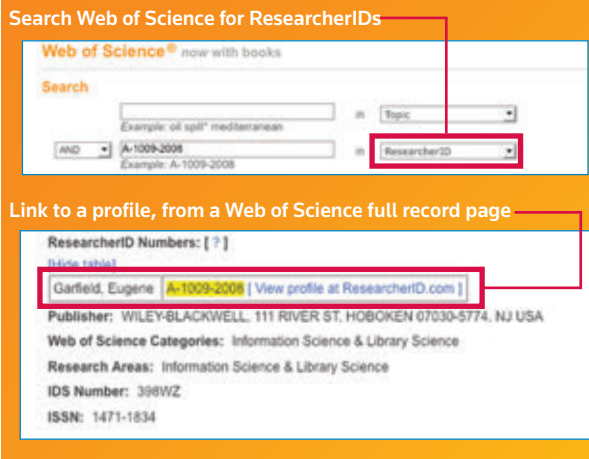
Search Web of Science for ResearcherIDs

Web of Science® now with books

Search

Example: oil spill* mediterranean

in Topic

AND A-1009-2008 in ResearcherID

Example: A-1009-2008

Link to a profile, from a Web of Science full record page

ResearcherID Numbers: [ ? ]

[Hide table]

| Garfield, Eugene | A-1009-2008 [ View profile at ResearcherID.com ] |
|---|---|

Publisher: WILEY-BLACKWELL, 111 RIVER ST, HOBOKEN 07030-5774, NJ USA

Web of Science Categories: Information Science & Library Science

Research Areas: Information Science & Library Science

IDS Number: 398WZ

ISSN: 1471-1834